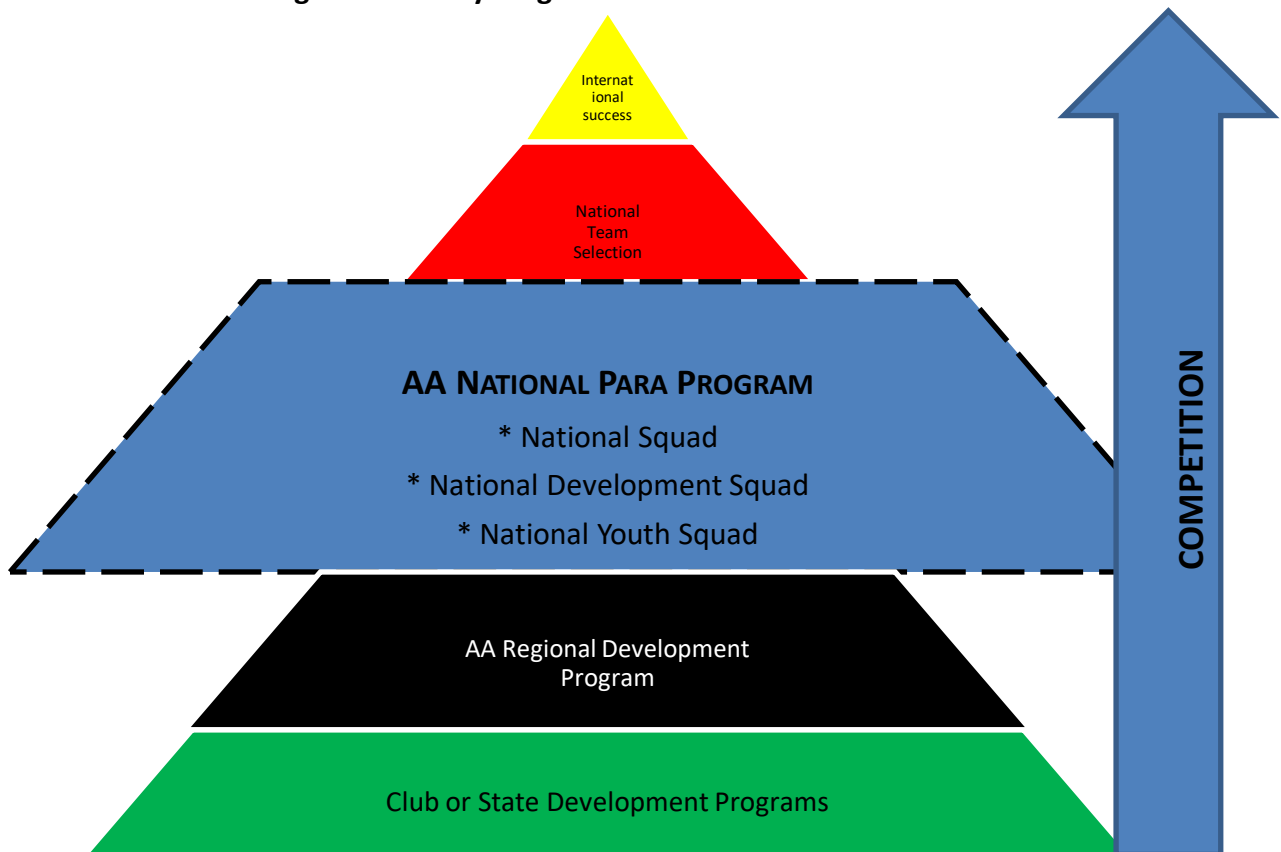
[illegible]

Internat ional success

National Team Selection

AA NATIONAL PARA PROGRAM

* National Squad

* National Development Squad

* National Youth Squad

AA Regional Development Program

Club or State Development Programs

COMPETITION